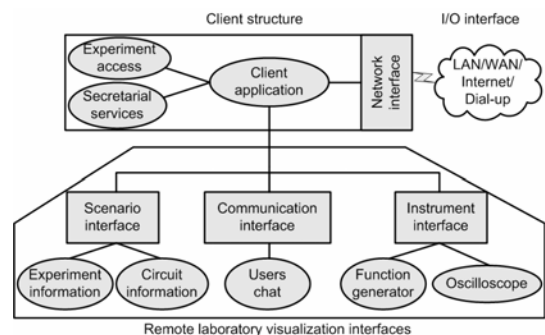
Client structure

I/O interface

Experiment access

Secretarial services

Client application

Network interface

LAN/WAN/ Internet/ Dial-up

Scenario interface

Communication interface

Instrument interface

Experiment information

Circuit information

Users chat

Function generator

Oscilloscope

Remote laboratory visualization interfaces